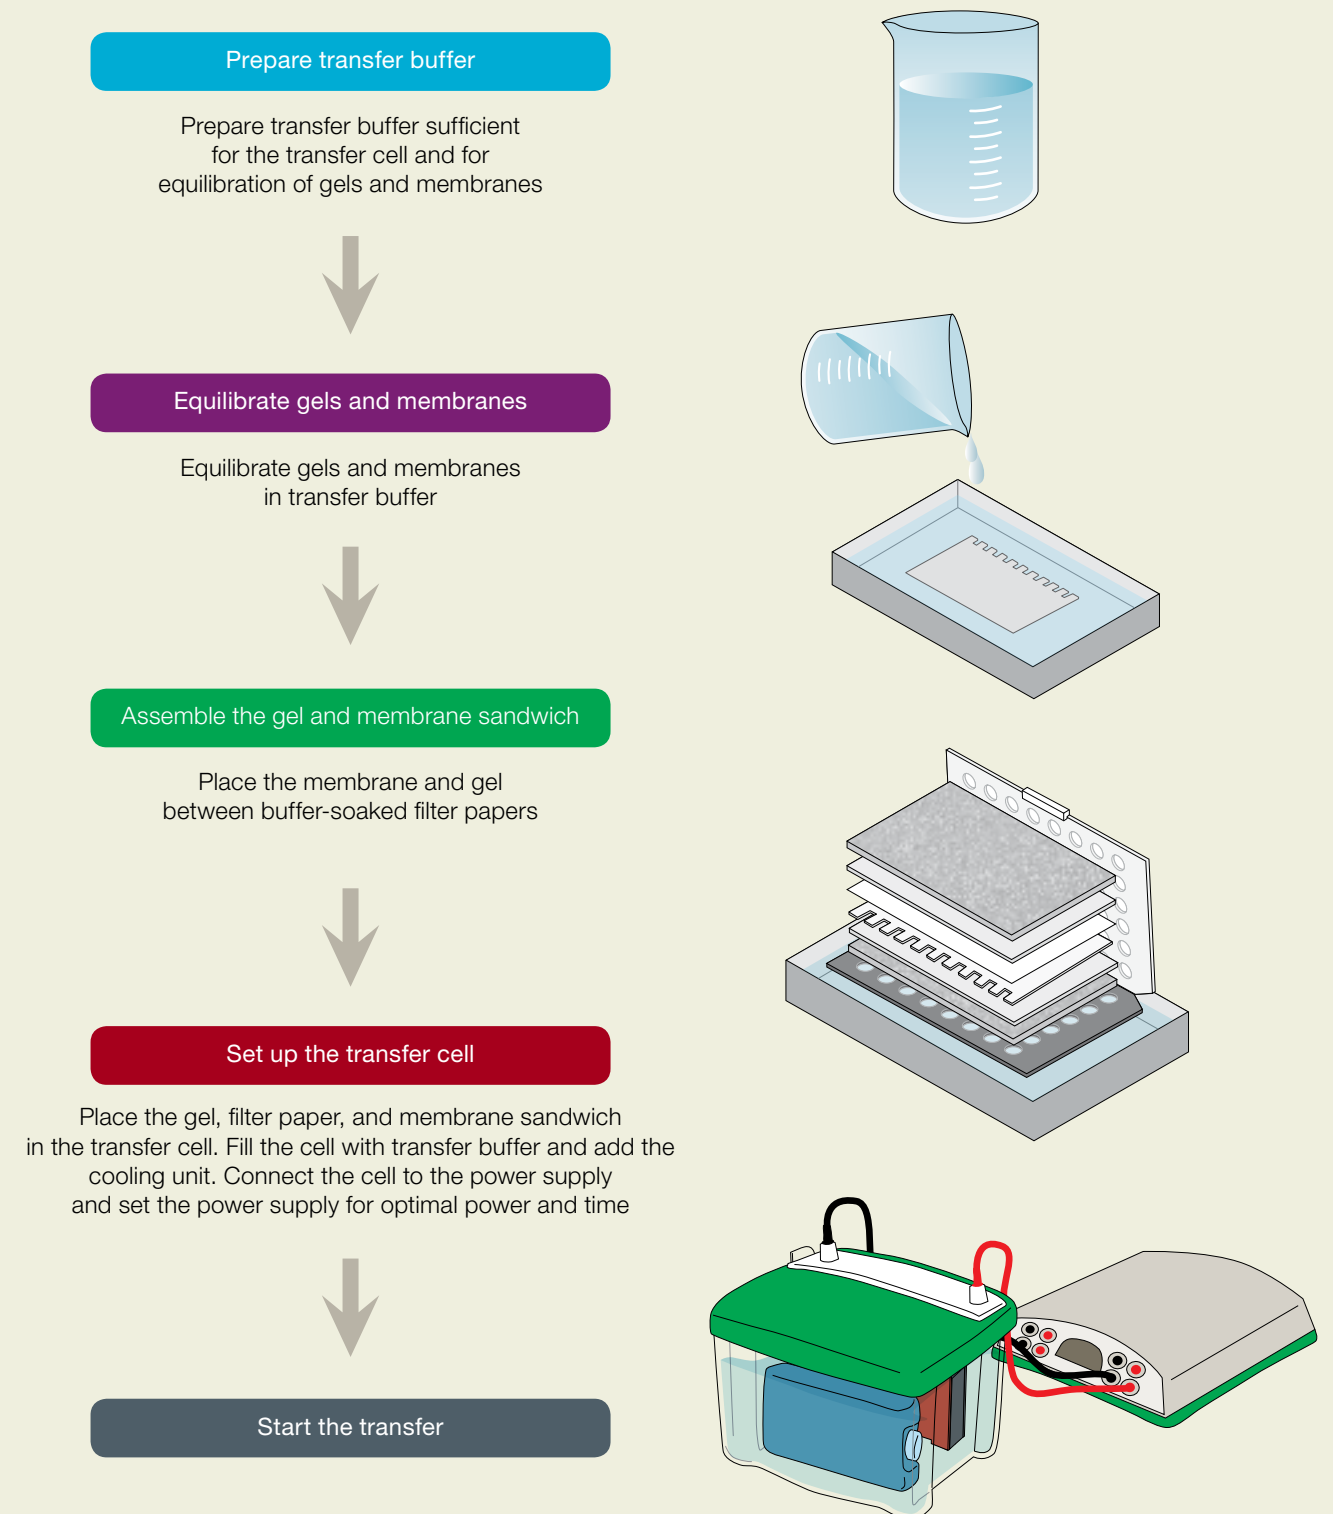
Prepare transfer buffer

Prepare transfer buffer sufficient for the transfer cell and for equilibration of gels and membranes

Equilibrate gels and membranes

Equilibrate gels and membranes in transfer buffer

Assemble the gel and membrane sandwich

Place the membrane and gel between buffer-soaked filter papers

Set up the transfer cell

Place the gel, filter paper, and membrane sandwich in the transfer cell. Fill the cell with transfer buffer and add the cooling unit. Connect the cell to the power supply and set the power supply for optimal power and time

Start the transfer